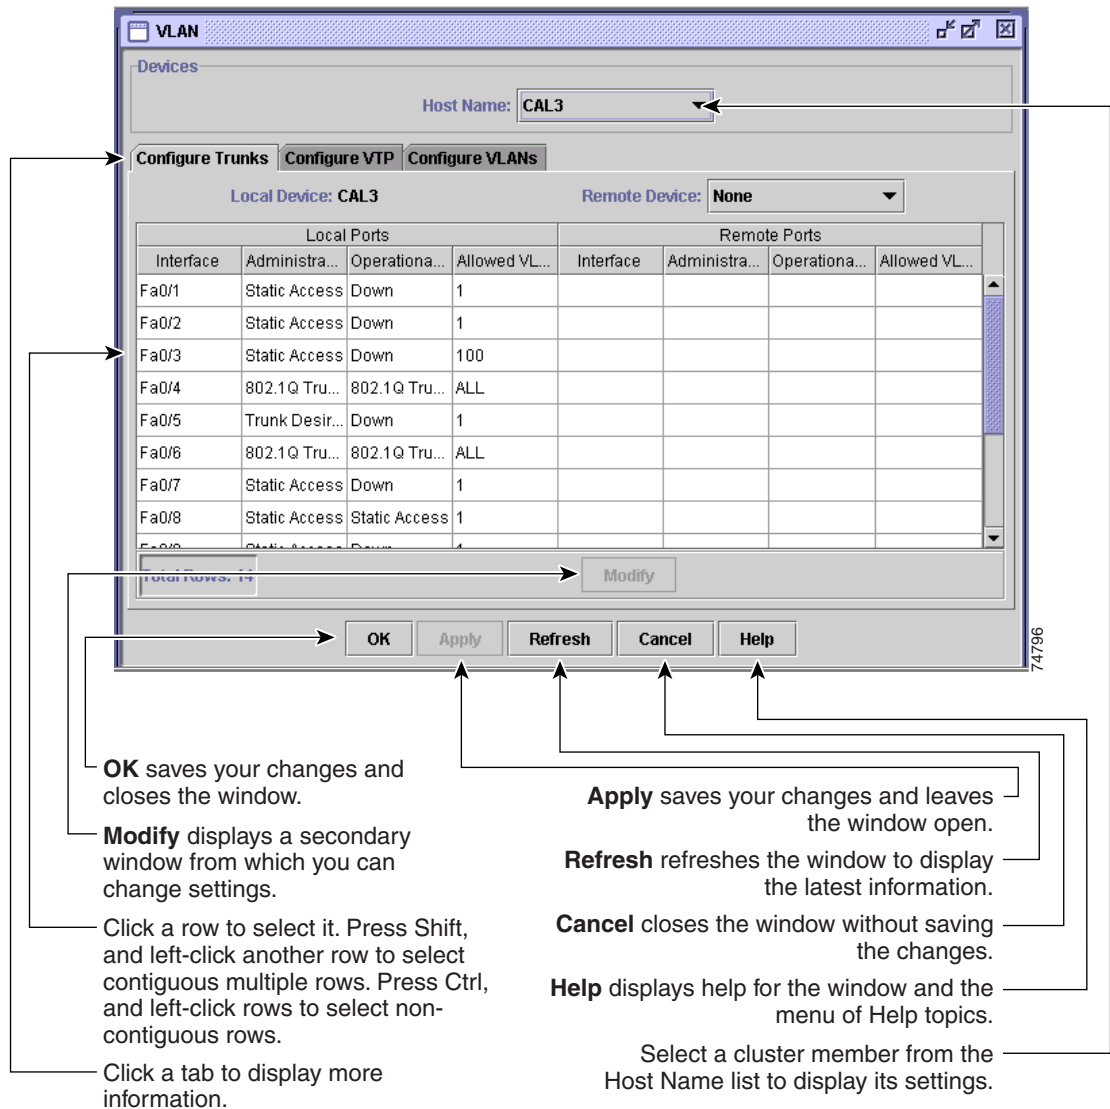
VLAN

Devices

Host Name: CAL3

Configure Trunks | Configure VTP | Configure VLANs

Local Device: CAL3

Remote Device: None

| Local Ports | | | | Remote Ports | | | |
|---|---|---|---|---|---|---|---|
| Interface | Administra... | Operationa... | Allowed VL... | Interface | Administra... | Operationa... | Allowed VL... |
| Fa0/1 | Static Access | Down | 1 | | | | |
| Fa0/2 | Static Access | Down | 1 | | | | |
| Fa0/3 | Static Access | Down | 100 | | | | |
| Fa0/4 | 802.1Q Tru... | 802.1Q Tru... | ALL | | | | |
| Fa0/5 | Trunk Desir... | Down | 1 | | | | |
| Fa0/6 | 802.1Q Tru... | 802.1Q Tru... | ALL | | | | |
| Fa0/7 | Static Access | Down | 1 | | | | |
| Fa0/8 | Static Access | Static Access | 1 | | | | |
| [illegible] | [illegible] | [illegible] | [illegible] | | | | |

Total Rows: 14

Modify

OK | Apply | Refresh | Cancel | Help

74796

OK saves your changes and closes the window.

Modify displays a secondary window from which you can change settings.

Click a row to select it. Press Shift, and left-click another row to select contiguous multiple rows. Press Ctrl, and left-click rows to select noncontiguous rows.

Click a tab to display more information.

Apply saves your changes and leaves the window open.

Refresh refreshes the window to display the latest information.

Cancel closes the window without saving the changes.

Help displays help for the window and the menu of Help topics.

Select a cluster member from the Host Name list to display its settings.